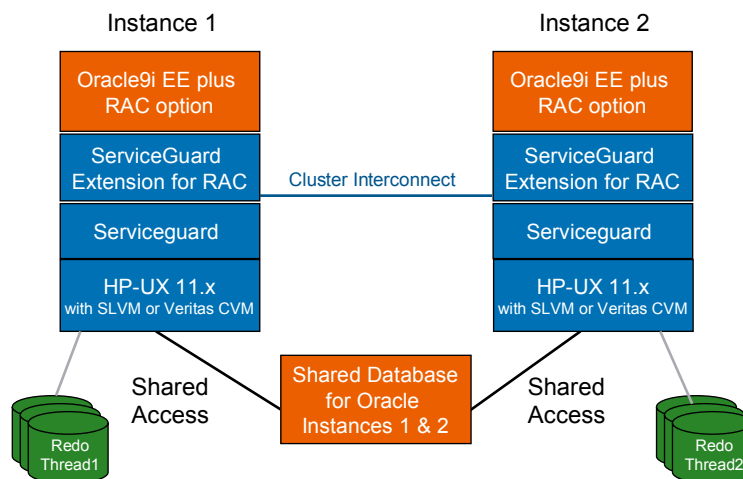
Instance 1

Oracle9i EE plus RAC option

ServiceGuard Extension for RAC

Serviceguard

HP-UX 11.x
with SLVM or Veritas CVM

Instance 2

Oracle9i EE plus RAC option

ServiceGuard Extension for RAC

Serviceguard

HP-UX 11.x
with SLVM or Veritas CVM

Cluster Interconnect

Shared Access

Shared Database for Oracle Instances 1 & 2

Shared Access

Redo Thread1

Redo Thread2